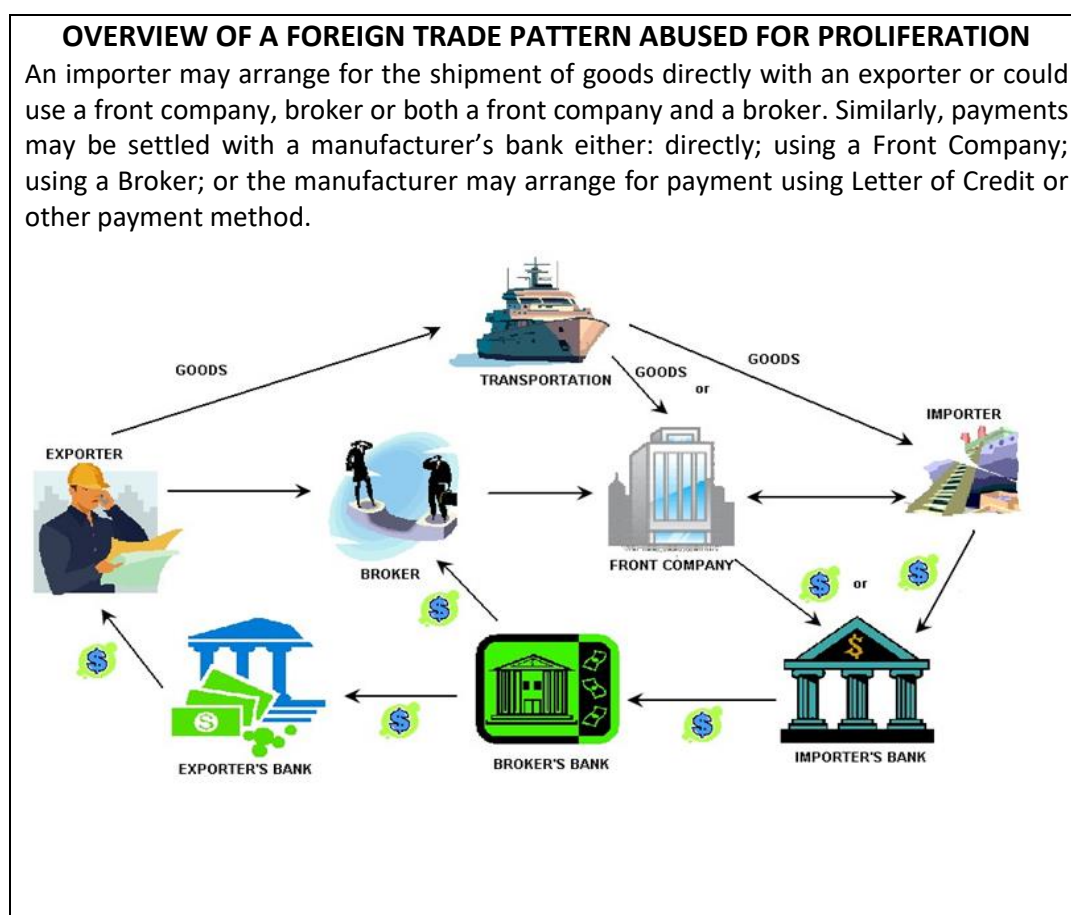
**OVERVIEW OF A FOREIGN TRADE PATTERN ABUSED FOR PROLIFERATION**

An importer may arrange for the shipment of goods directly with an exporter or could use a front company, broker or both a front company and a broker. Similarly, payments may be settled with a manufacturer's bank either: directly; using a Front Company; using a Broker; or the manufacturer may arrange for payment using Letter of Credit or other payment method.

GOODS

TRANSPORTATION

GOODS
or

GOODS

IMPORTER

EXPORTER

BROKER

FRONT COMPANY

$

or

$

$

$

EXPORTER'S BANK

$

BROKER'S BANK

$

$

IMPORTER'S BANK